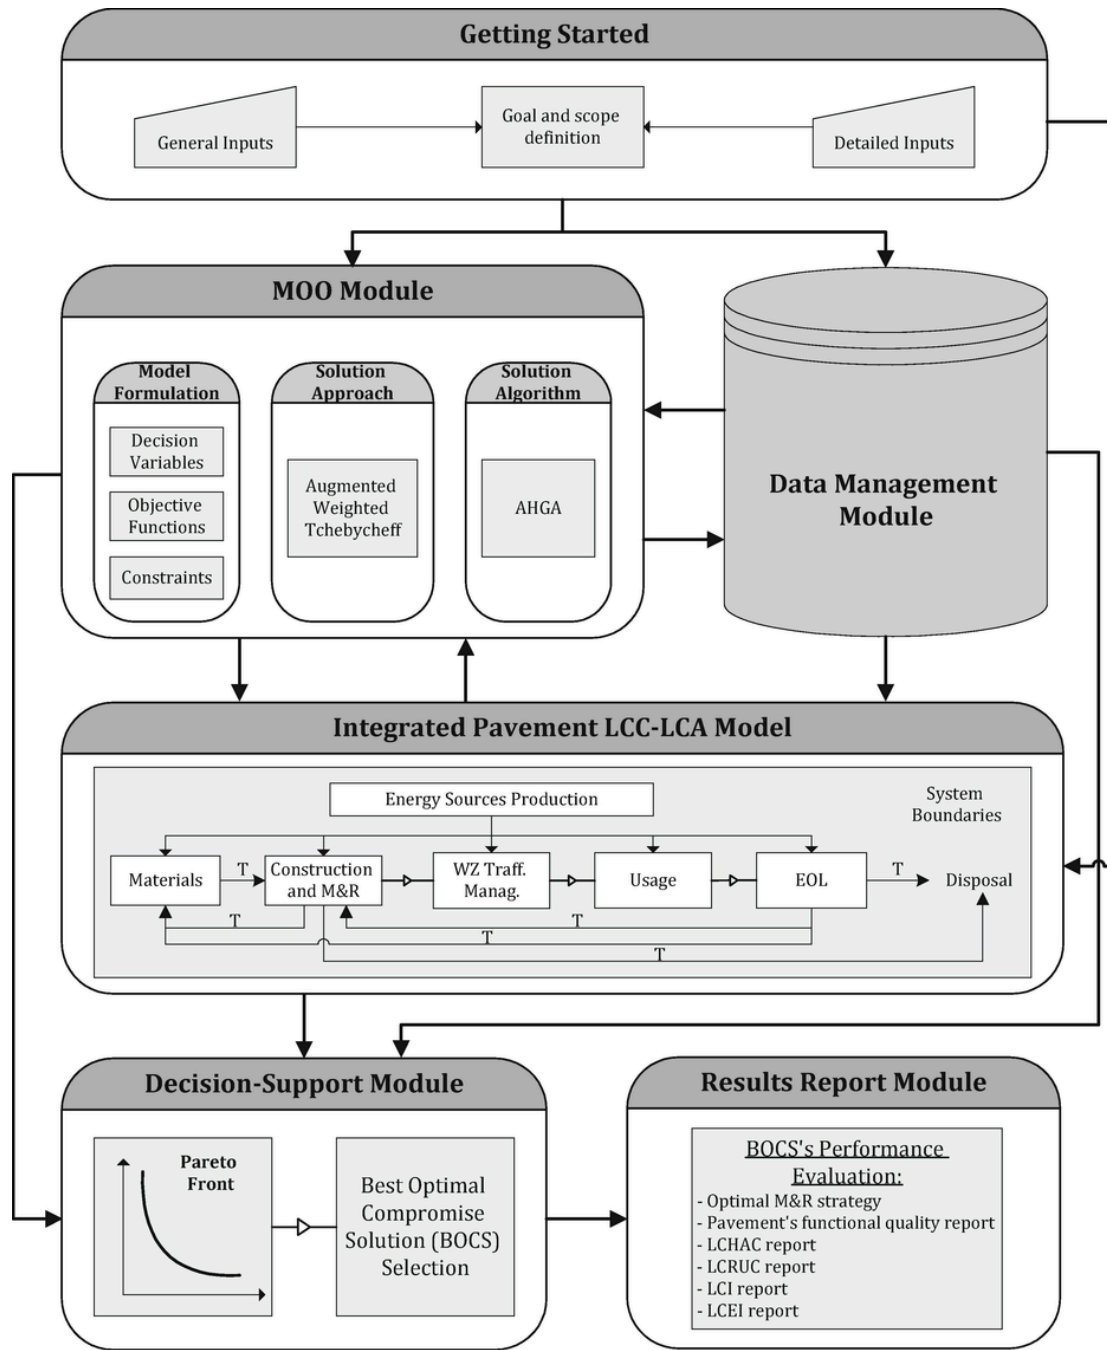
Getting Started

General Inputs

Goal and scope definition

Detailed Inputs

MOO Module

Model Formulation

Decision Variables

Objective Functions

Constraints

Solution Approach

Augmented Weighted Tchebycheff

Solution Algorithm

AHGA

Data Management Module

Integrated Pavement LCC-LCA Model

Energy Sources Production

System Boundaries

Materials

T

Construction and M&R

WZ Traff. Manag.

Usage

EOL

T

Disposal

T

T

T

T

Decision-Support Module

Pareto Front

Best Optimal Compromise Solution (BOCS) Selection

Results Report Module

BOCS's Performance Evaluation:

- Optimal M&R strategy
- Pavement's functional quality report
- LCHAC report
- LCRUC report
- LCI report
- LCEI report